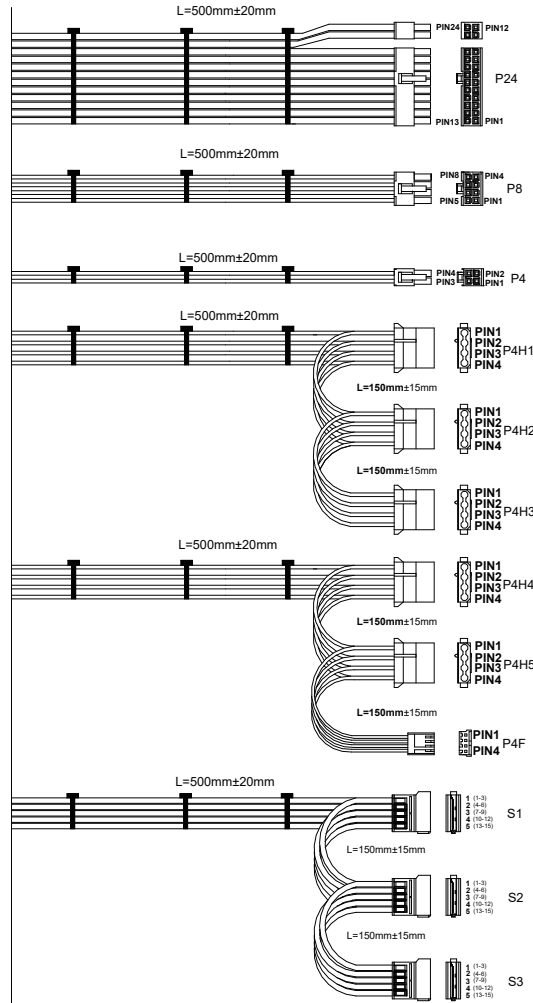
L=500mm±20mm
PIN24 PIN12
P24
PIN13 PIN1

L=500mm±20mm
PIN8 PIN4
P8
PIN5 PIN1

L=500mm±20mm
PIN4 PIN2
PIN3 PIN1
P4

L=500mm±20mm
PIN1
PIN2
PIN3
PIN4
P4H1
L=150mm±15mm
PIN1
PIN2
PIN3
PIN4
P4H2
L=150mm±15mm
PIN1
PIN2
PIN3
PIN4
P4H3

L=500mm±20mm
PIN1
PIN2
PIN3
PIN4
P4H4
L=150mm±15mm
PIN1
PIN2
PIN3
PIN4
P4H5
L=150mm±15mm
PIN1
PIN4
P4F

L=500mm±20mm
1 (1-3)
2 (4-6)
3 (7-9)
4 (10-12)
5 (13-15)
S1
L=150mm±15mm
1 (1-3)
2 (4-6)
3 (7-9)
4 (10-12)
5 (13-15)
S2
L=150mm±15mm
1 (1-3)
2 (4-6)
3 (7-9)
4 (10-12)
5 (13-15)
S3